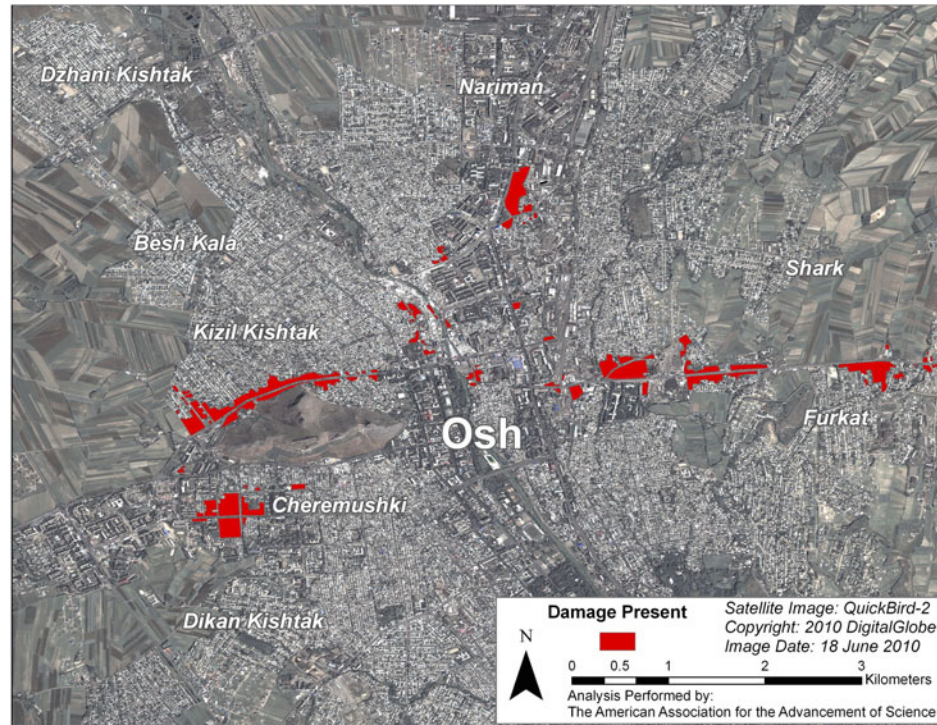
Dzhani Kishtak
Nariman
Besh Kala
Shark
Kizil Kishtak
Osh
Furkat
Cheremushki
Dikan Kishtak

Damage Present
Satellite Image: QuickBird-2
Copyright: 2010 DigitalGlobe
Image Date: 18 June 2010
N
0 0.5 1 2 3
Kilometers
Analysis Performed by:
The American Association for the Advancement of Science